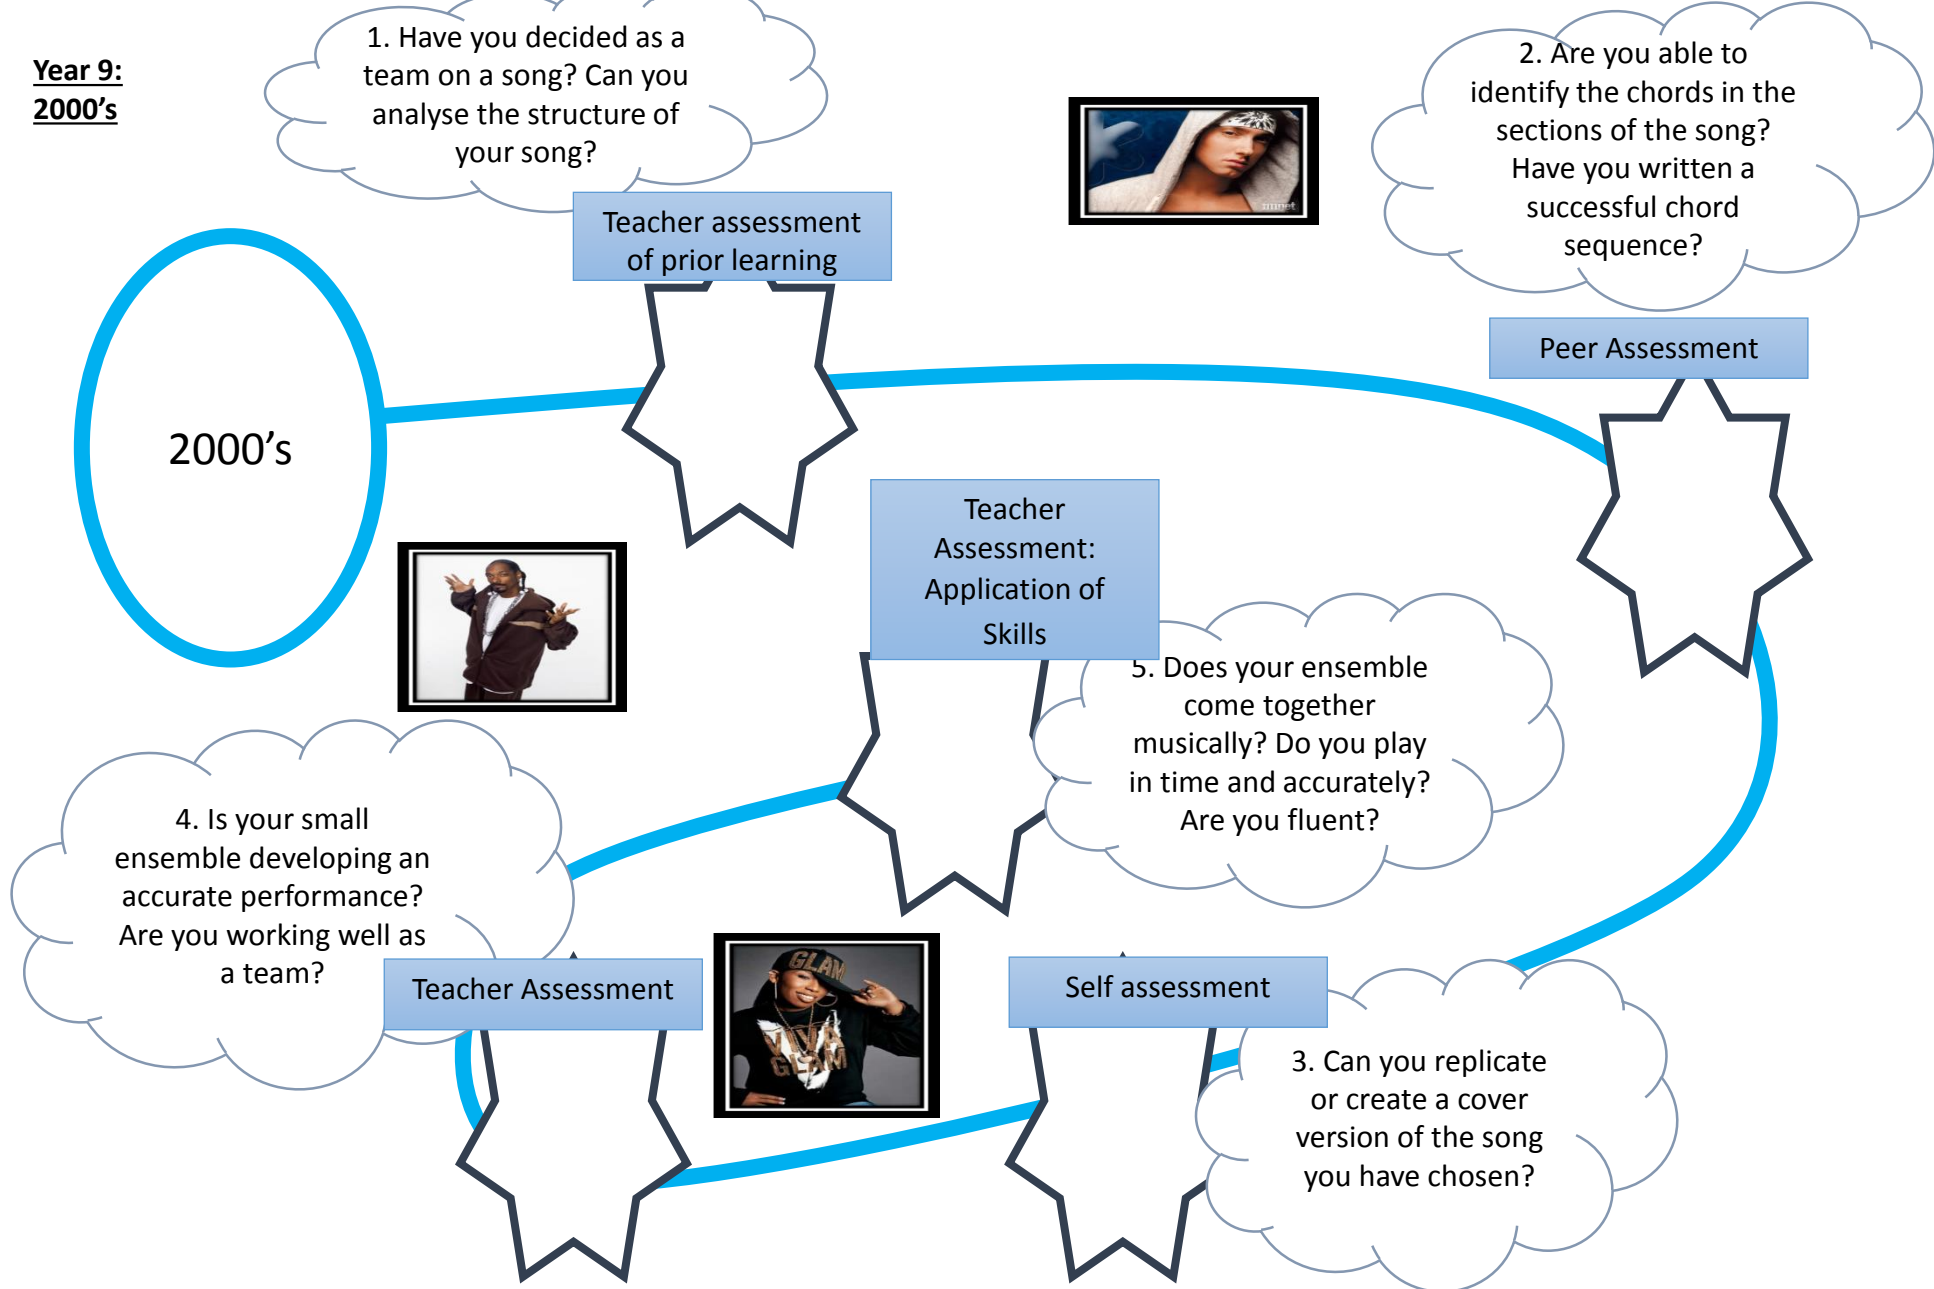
Year 9:
2000's

1. Have you decided as a team on a song? Can you analyse the structure of your song?

Teacher assessment of prior learning

2. Are you able to identify the chords in the sections of the song? Have you written a successful chord sequence?

Peer Assessment

2000's

Teacher Assessment: Application of Skills

5. Does your ensemble come together musically? Do you play in time and accurately? Are you fluent?

4. Is your small ensemble developing an accurate performance? Are you working well as a team?

Teacher Assessment

Self assessment

3. Can you replicate or create a cover version of the song you have chosen?